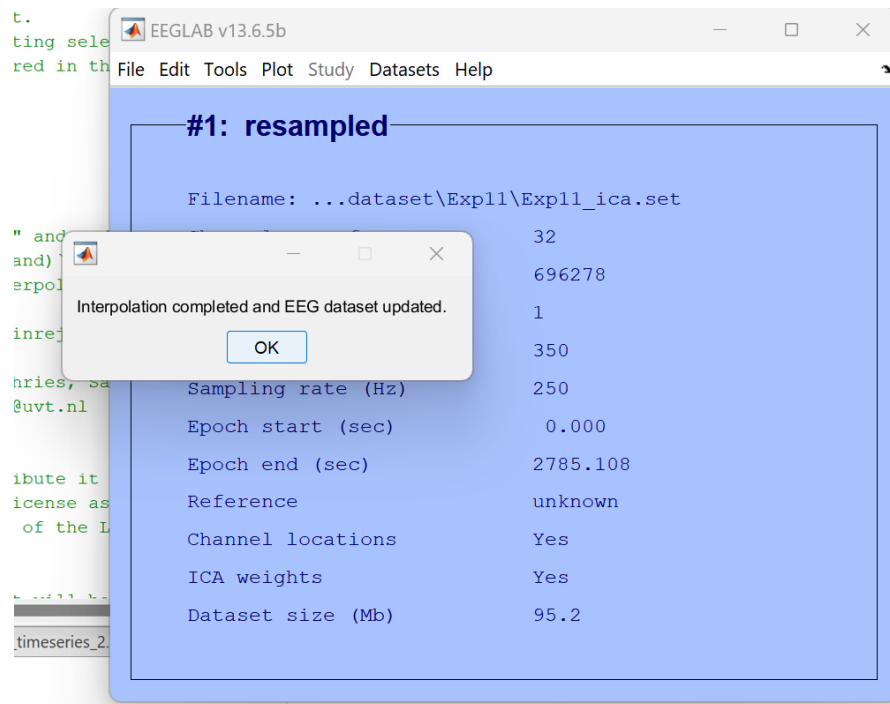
t.
ting sele
red in th

" and
and)
erpol

inrej

hries, sa
@uvt.nl

ibute it
icense as
of the L

timeseries_2.

EEGLAB v13.6.5b

File Edit Tools Plot Study Datasets Help

#1: resampled

Filename: ...dataset\Exp11\Exp11_ica.set

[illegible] 32

696278

1

350

Sampling rate (Hz) 250

Epoch start (sec) 0.000

Epoch end (sec) 2785.108

Reference unknown

Channel locations Yes

ICA weights Yes

Dataset size (Mb) 95.2

Interpolation completed and EEG dataset updated.

OK